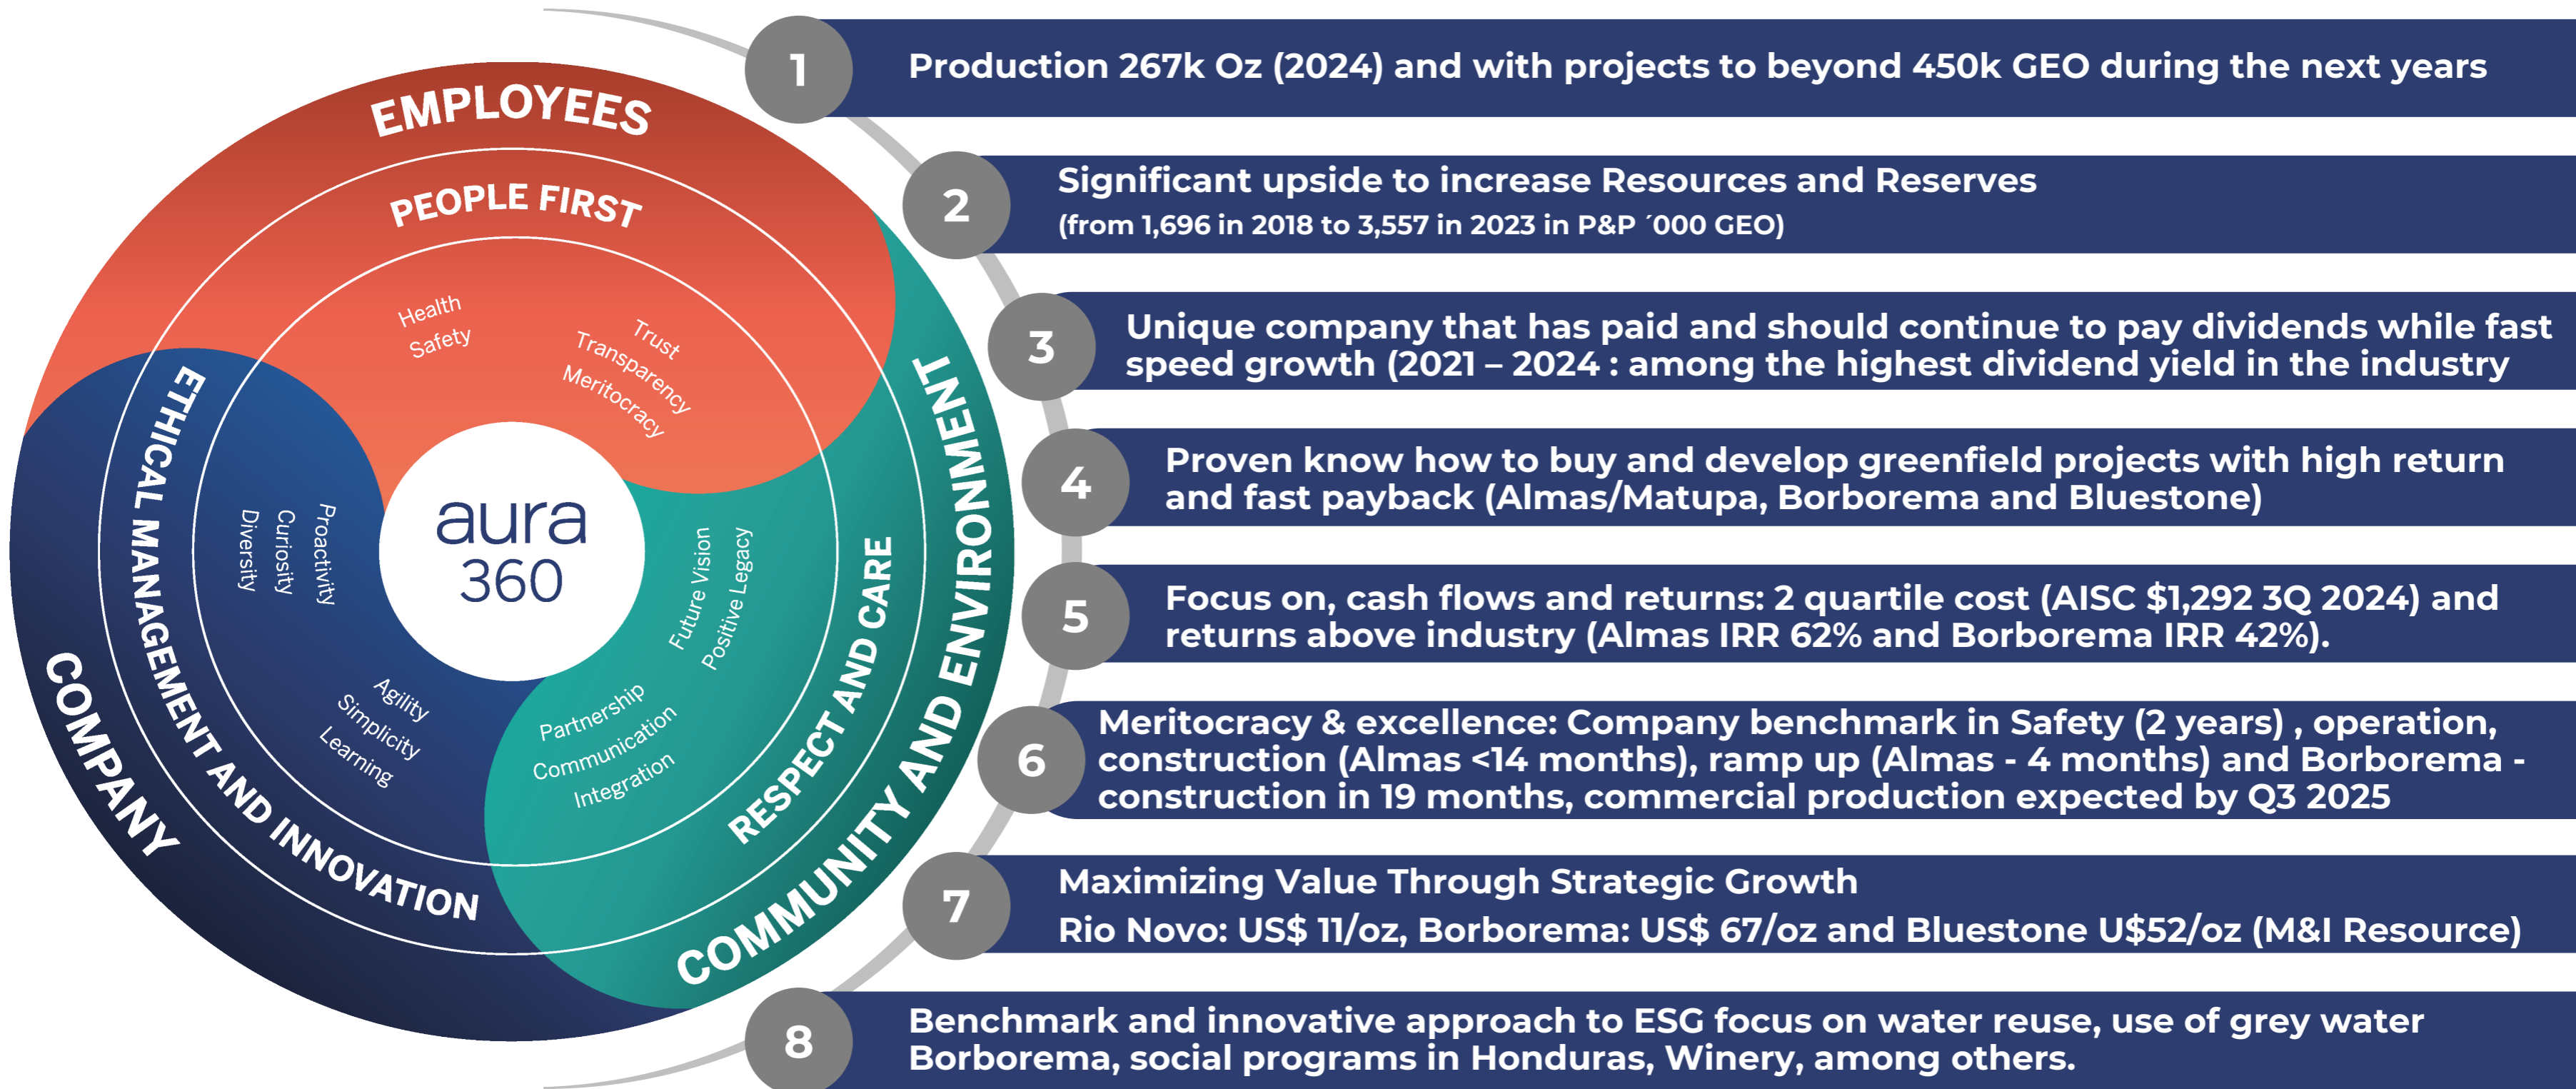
EMPLOYEES

PEOPLE FIRST

Health
Safety

Trust
Transparency
Meritocracy

aura 360

Proactivity
Curiosity
Diversity

Future Vision
Positive Legacy

Agility
Simplicity
Learning

Partnership
Communication
Integration

ETHICAL MANAGEMENT AND INNOVATION

RESPECT AND CARE

COMPANY

COMMUNITY AND ENVIRONMENT

1 Production 267k Oz (2024) and with projects to beyond 450k GEO during the next years

2 Significant upside to increase Resources and Reserves
(from 1,696 in 2018 to 3,557 in 2023 in P&P ´000 GEO)

3 Unique company that has paid and should continue to pay dividends while fast speed growth (2021 – 2024 : among the highest dividend yield in the industry

4 Proven know how to buy and develop greenfield projects with high return and fast payback (Almas/Matupa, Borborema and Bluestone)

5 Focus on, cash flows and returns: 2 quartile cost (AISC $1,292 3Q 2024) and returns above industry (Almas IRR 62% and Borborema IRR 42%).

6 Meritocracy & excellence: Company benchmark in Safety (2 years) , operation, construction (Almas <14 months), ramp up (Almas - 4 months) and Borborema - construction in 19 months, commercial production expected by Q3 2025

7 Maximizing Value Through Strategic Growth
Rio Novo: US$ 11/oz, Borborema: US$ 67/oz and Bluestone U$52/oz (M&I Resource)

8 Benchmark and innovative approach to ESG focus on water reuse, use of grey water Borborema, social programs in Honduras, Winery, among others.